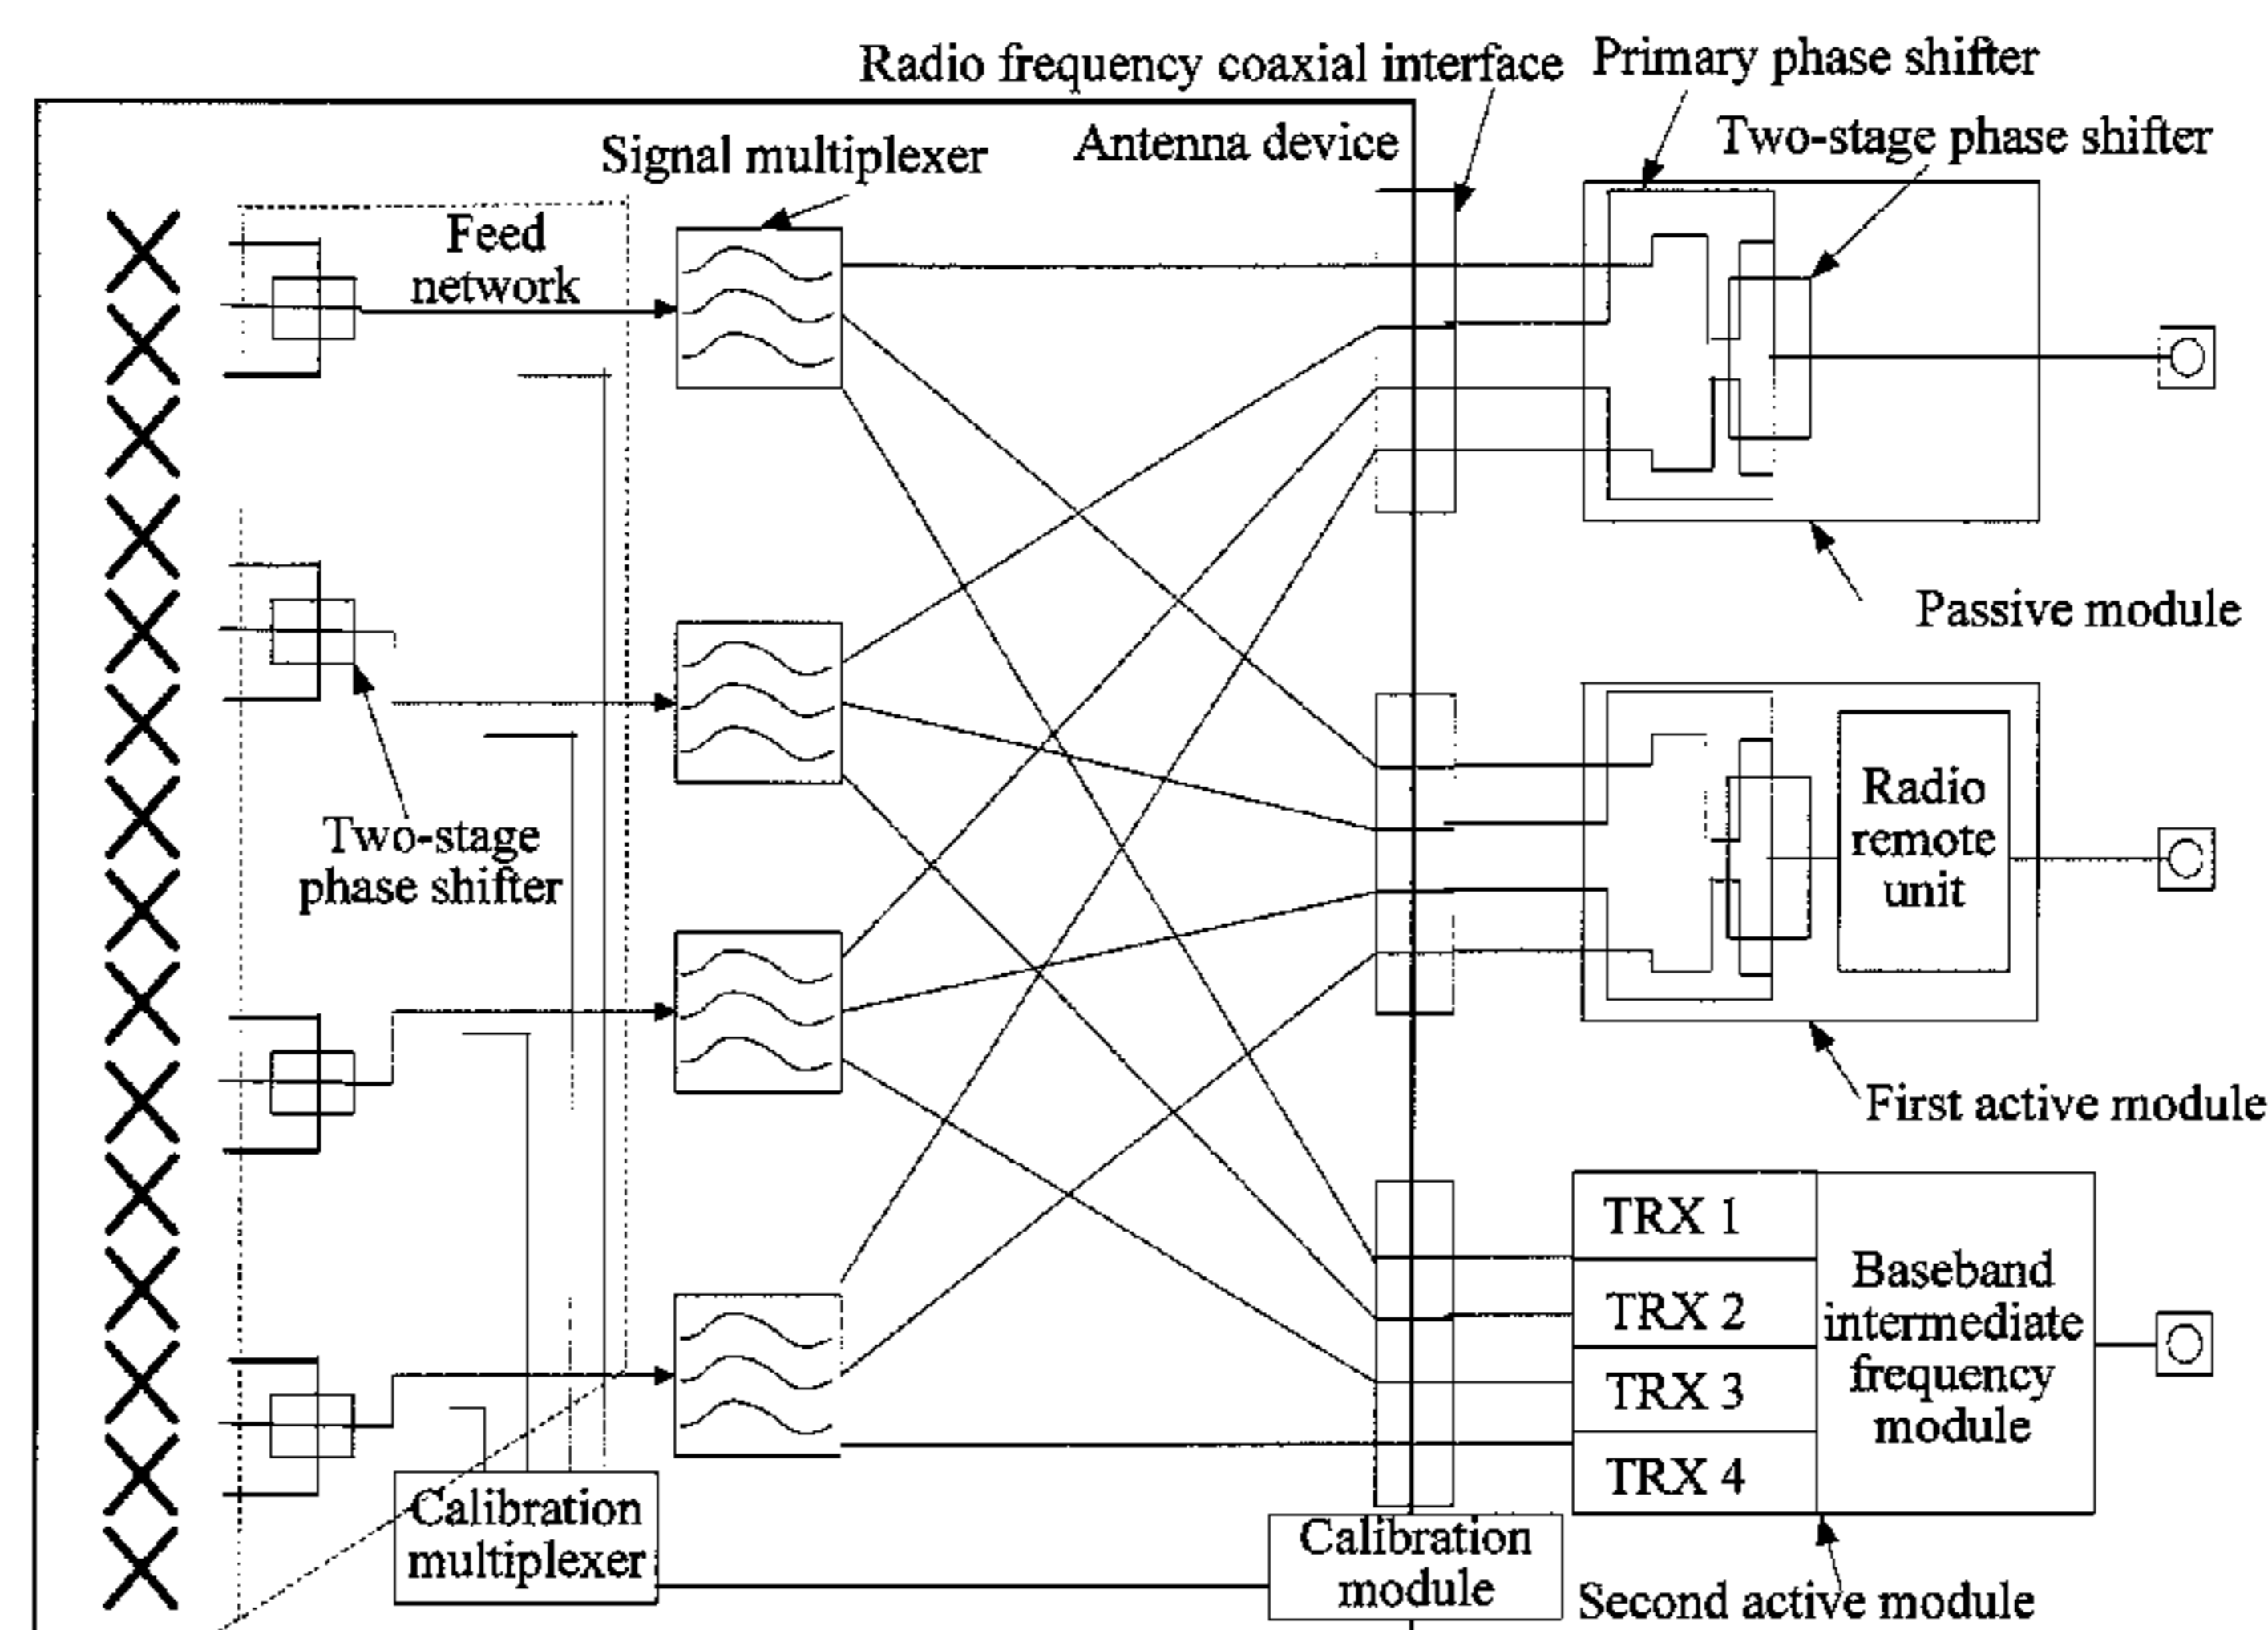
Radio frequency coaxial interface
Primary phase shifter
Antenna device
Signal multiplexer
Two-stage phase shifter
Feed network
Passive module
Two-stage phase shifter
Radio remote unit
First active module
TRX 1
TRX 2
TRX 3
TRX 4
Baseband intermediate frequency module
Calibration multiplexer
Calibration module
Second active module